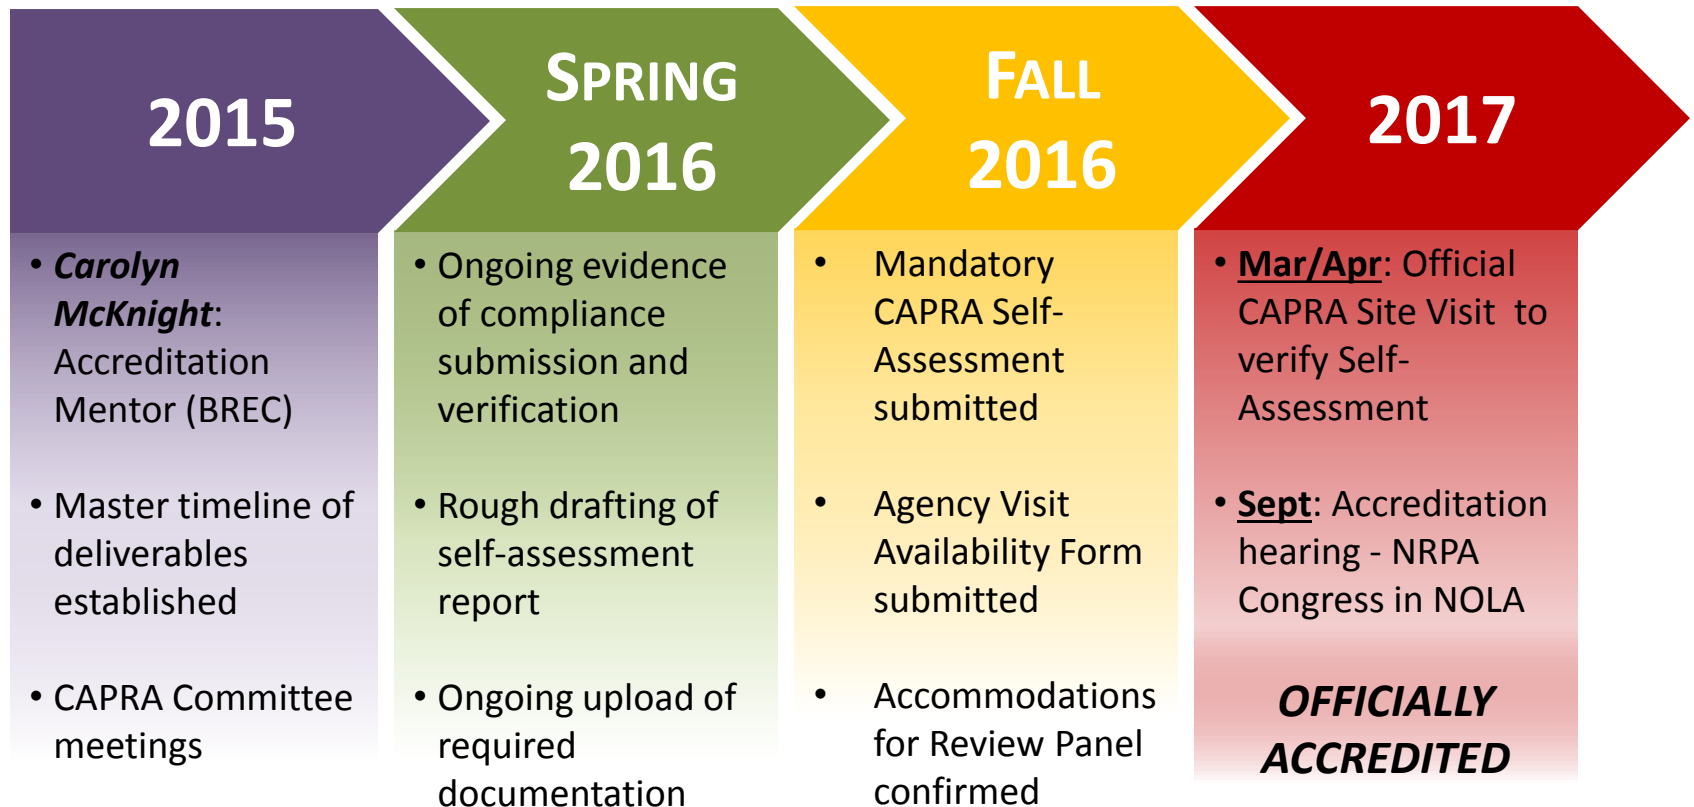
2015

SPRING 2016

FALL 2016

2017

• *Carolyn McKnight*: Accreditation Mentor (BREC)

• Master timeline of deliverables established

• CAPRA Committee meetings

• Ongoing evidence of compliance submission and verification

• Rough drafting of self-assessment report

• Ongoing upload of required documentation

• Mandatory CAPRA Self-Assessment submitted

• Agency Visit Availability Form submitted

• Accommodations for Review Panel confirmed

• Mar/Apr: Official CAPRA Site Visit to verify Self-Assessment

• Sept: Accreditation hearing - NRPA Congress in NOLA

*OFFICIALLY ACCREDITED*